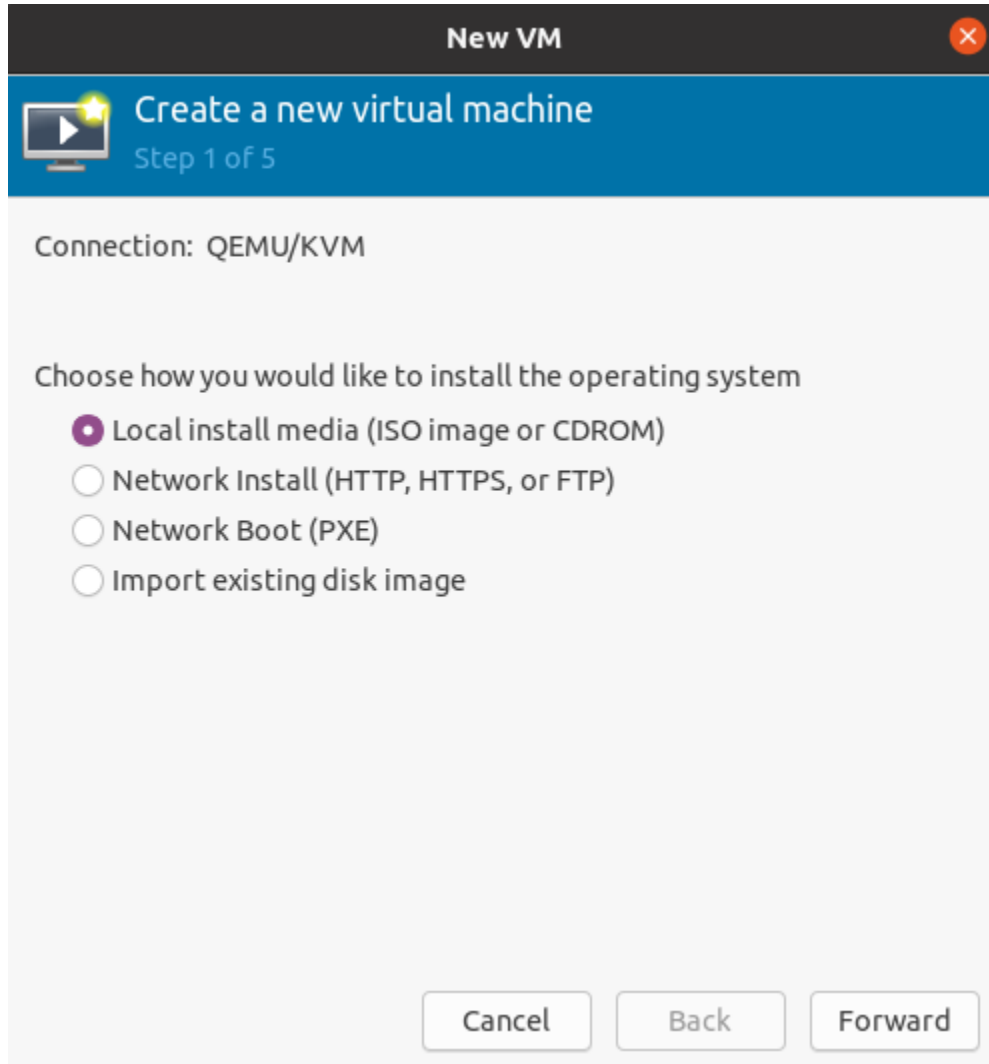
New VM

Create a new virtual machine
Step 1 of 5

Connection: QEMU/KVM

Choose how you would like to install the operating system
Local install media (ISO image or CDROM)
Network Install (HTTP, HTTPS, or FTP)
Network Boot (PXE)
Import existing disk image

Cancel Back Forward